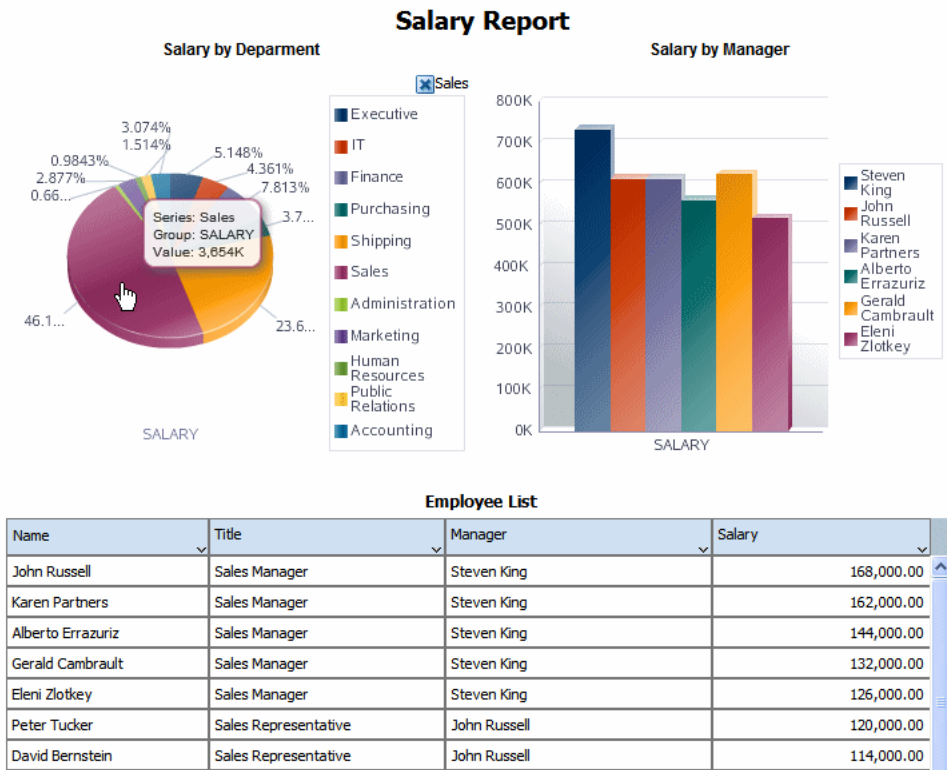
Salary Report

Salary by Deparment

Sales

3.074%
1.514%
5.148%
0.9843%
4.361%
2.877%
7.813%
0.66...
3.7...
Series: Sales
Group: SALARY
Value: 3,654K
46.1...
23.6...

SALARY

Executive
IT
Finance
Purchasing
Shipping
Sales
Administration
Marketing
Human Resources
Public Relations
Accounting

Salary by Manager

800K
700K
600K
500K
400K
300K
200K
100K
0K

SALARY

Steven King
John Russell
Karen Partners
Alberto Errazuriz
Gerald Cambrault
Eleni Zlotkey

Employee List

| Name | Title | Manager | Salary |
|---|---|---|---|
| John Russell | Sales Manager | Steven King | 168,000.00 |
| Karen Partners | Sales Manager | Steven King | 162,000.00 |
| Alberto Errazuriz | Sales Manager | Steven King | 144,000.00 |
| Gerald Cambrault | Sales Manager | Steven King | 132,000.00 |
| Eleni Zlotkey | Sales Manager | Steven King | 126,000.00 |
| Peter Tucker | Sales Representative | John Russell | 120,000.00 |
| David Bernstein | Sales Representative | John Russell | 114,000.00 |